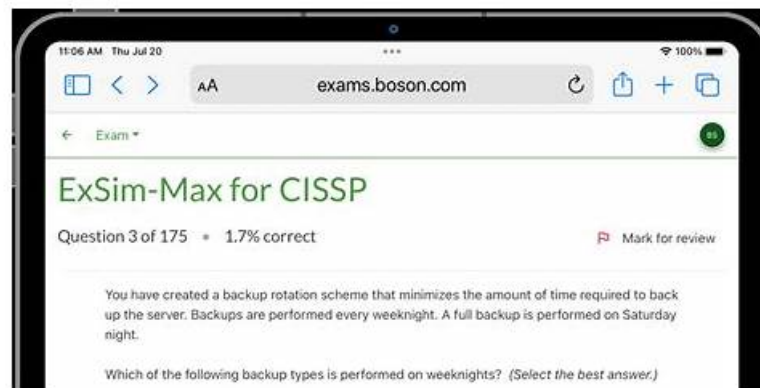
11:06 AM Thu Jul 20

•••

100%

AA

exams.boson.com

← Exam ▾

BS

ExSim-Max for CISSP

Question 3 of 175 • 1.7% correct

Mark for review

You have created a backup rotation scheme that minimizes the amount of time required to back up the server. Backups are performed every weeknight. A full backup is performed on Saturday night.

Which of the following backup types is performed on weeknights? *(Select the best answer.)*